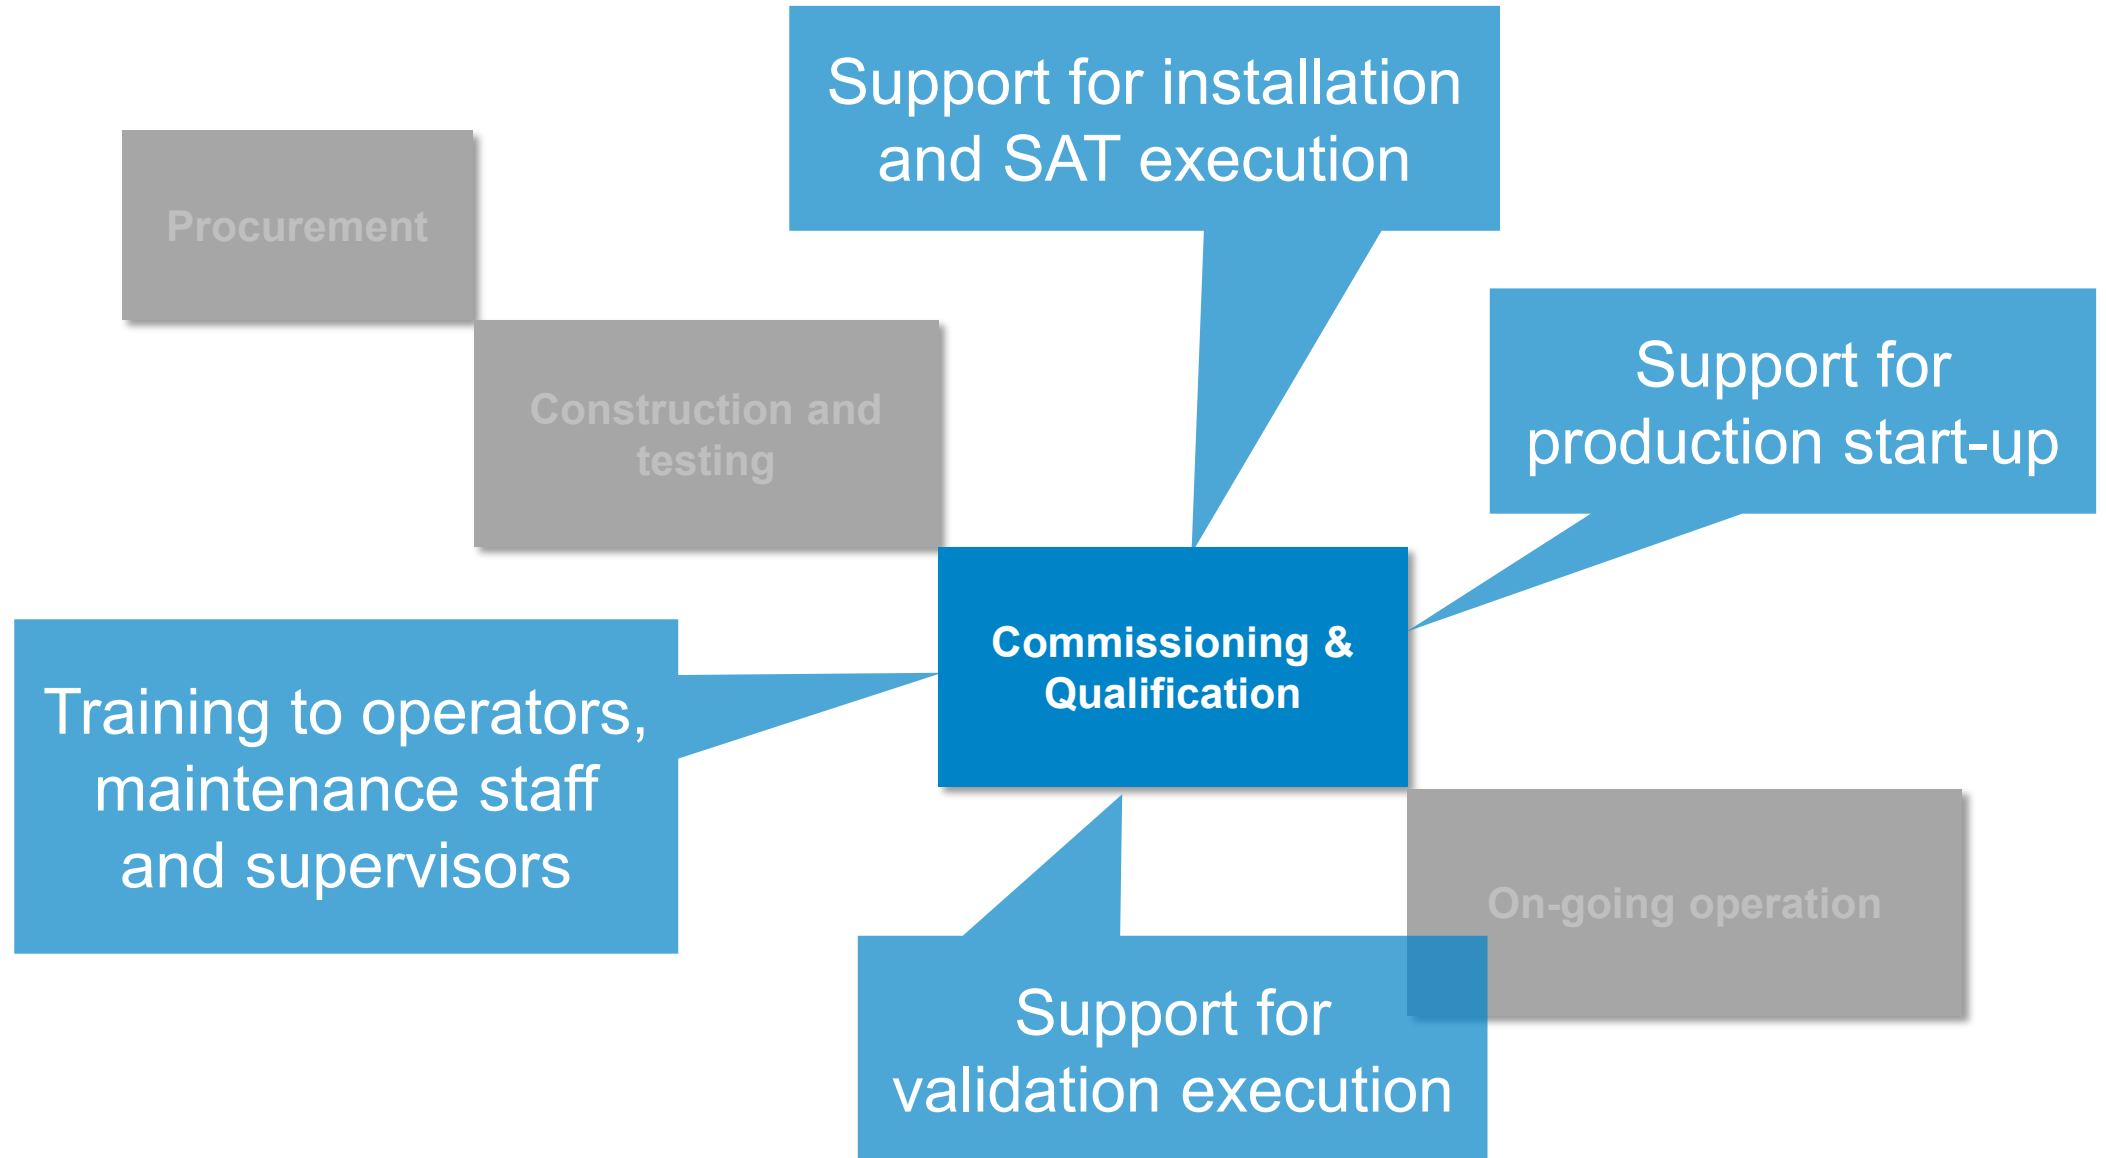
Support for installation and SAT execution

Procurement

Construction and testing

Support for production start-up

Commissioning & Qualification

Training to operators, maintenance staff and supervisors

On-going operation

Support for validation execution